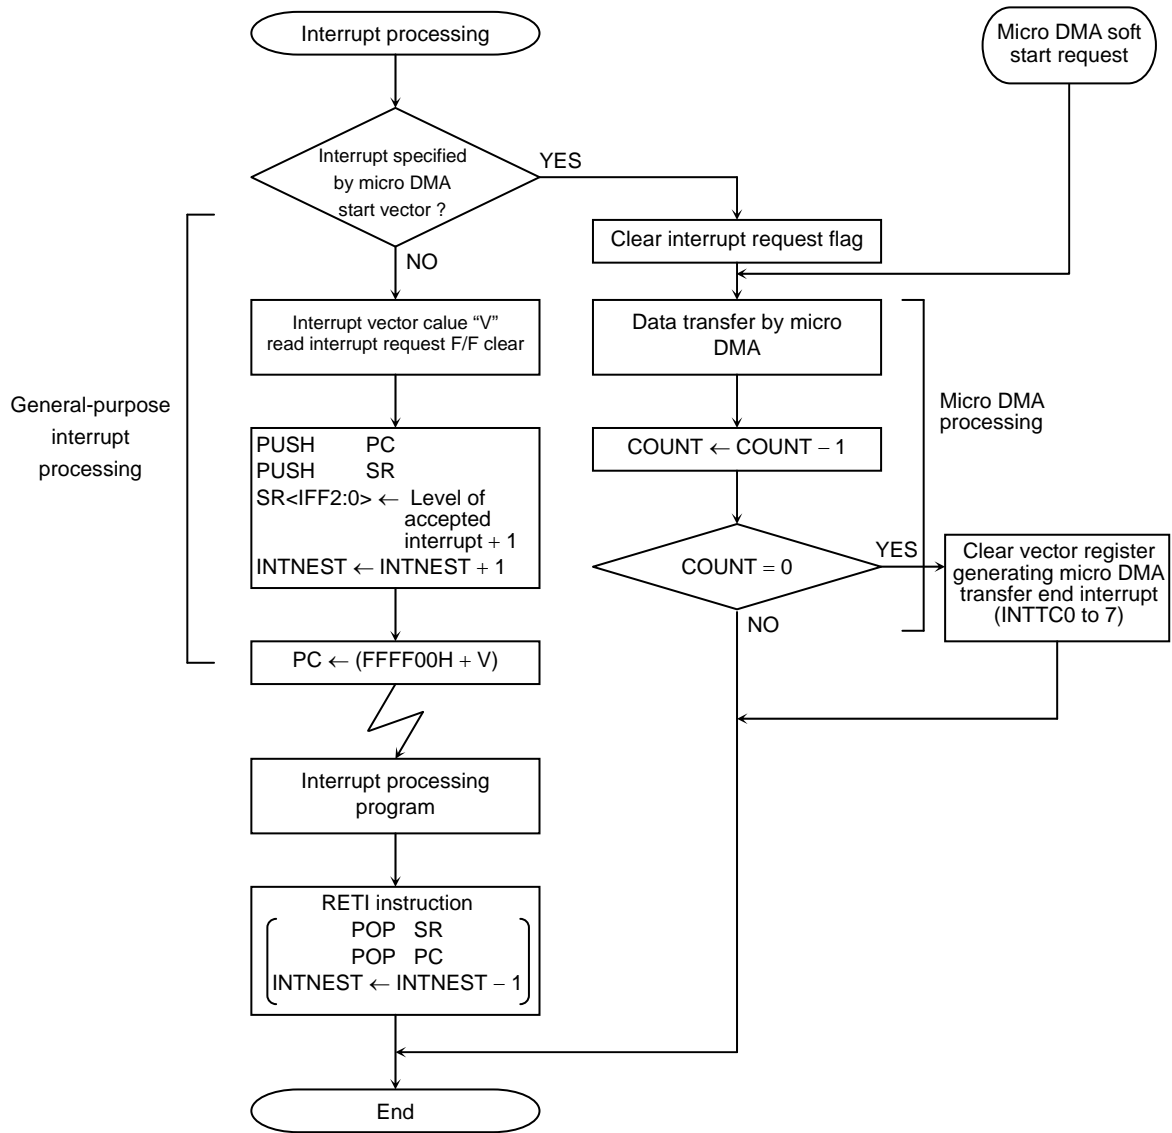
Interrupt processing

Micro DMA soft start request

Interrupt specified by micro DMA start vector ?

YES

NO

Clear interrupt request flag

General-purpose interrupt processing

Interrupt vector calue "V" read interrupt request F/F clear

Data transfer by micro DMA

Micro DMA processing

PUSH PC
PUSH SR
SR<IFF2:0> $\leftarrow$ Level of accepted interrupt + 1
INTNEST $\leftarrow$ INTNEST + 1

COUNT $\leftarrow$ COUNT − 1

COUNT = 0

YES

NO

Clear vector register generating micro DMA transfer end interrupt (INTTC0 to 7)

PC $\leftarrow$ (FFFF00H + V)

Interrupt processing program

RETI instruction
POP SR
POP PC
INTNEST $\leftarrow$ INTNEST − 1

End